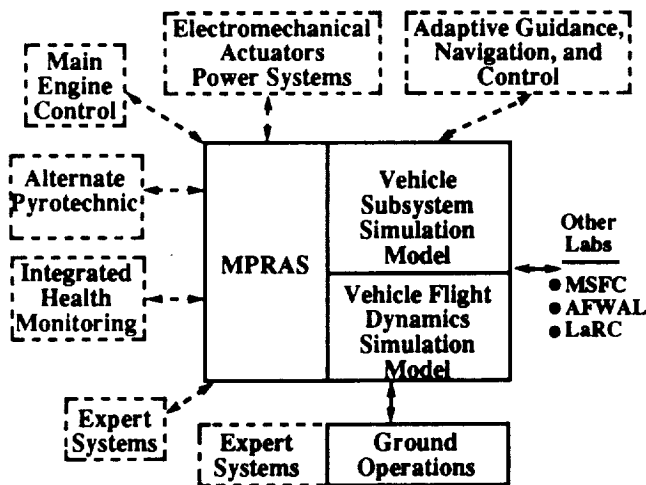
Electromechanical Actuators Power Systems

Adaptive Guidance, Navigation, and Control

Main Engine Control

Alternate Pyrotechnic

Integrated Health Monitoring

MPRAS

Vehicle Subsystem Simulation Model

Vehicle Flight Dynamics Simulation Model

Other Labs

● MSFC
● AFWAL
● LaRC

Expert Systems

Expert Systems

Ground Operations